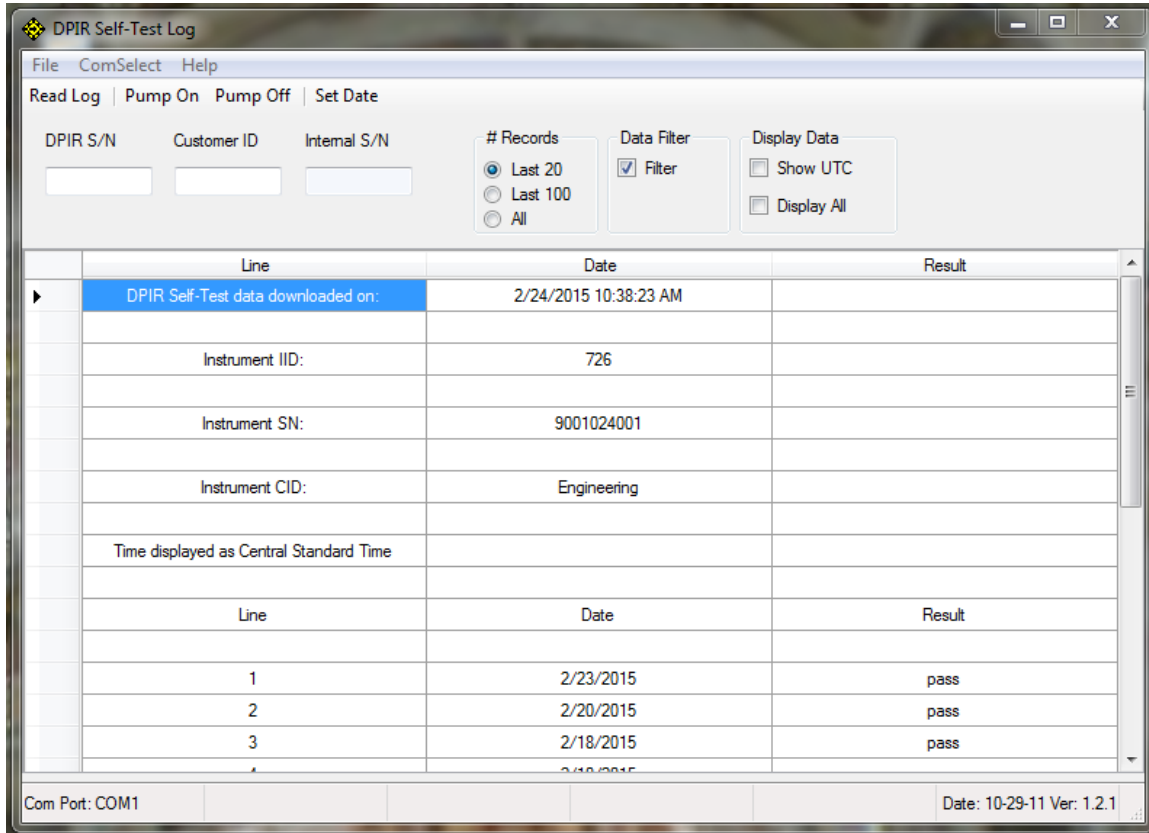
DPIR Self-Test Log

File ComSelect Help

Read Log | Pump On Pump Off | Set Date

DPIR S/N Customer ID Internal S/N

# Records
Last 20
Last 100
All

Data Filter
Filter

Display Data
Show UTC
Display All

| Line | Date | Result |
|---|---|---|
| DPIR Self-Test data downloaded on: | 2/24/2015 10:38:23 AM | |
| | | |
| Instrument IID: | 726 | |
| | | |
| Instrument SN: | 9001024001 | |
| | | |
| Instrument CID: | Engineering | |
| | | |
| Time displayed as Central Standard Time | | |
| | | |
| Line | Date | Result |
| | | |
| 1 | 2/23/2015 | pass |
| 2 | 2/20/2015 | pass |
| 3 | 2/18/2015 | pass |
| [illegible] | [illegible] | |

Com Port: COM1

Date: 10-29-11 Ver: 1.2.1